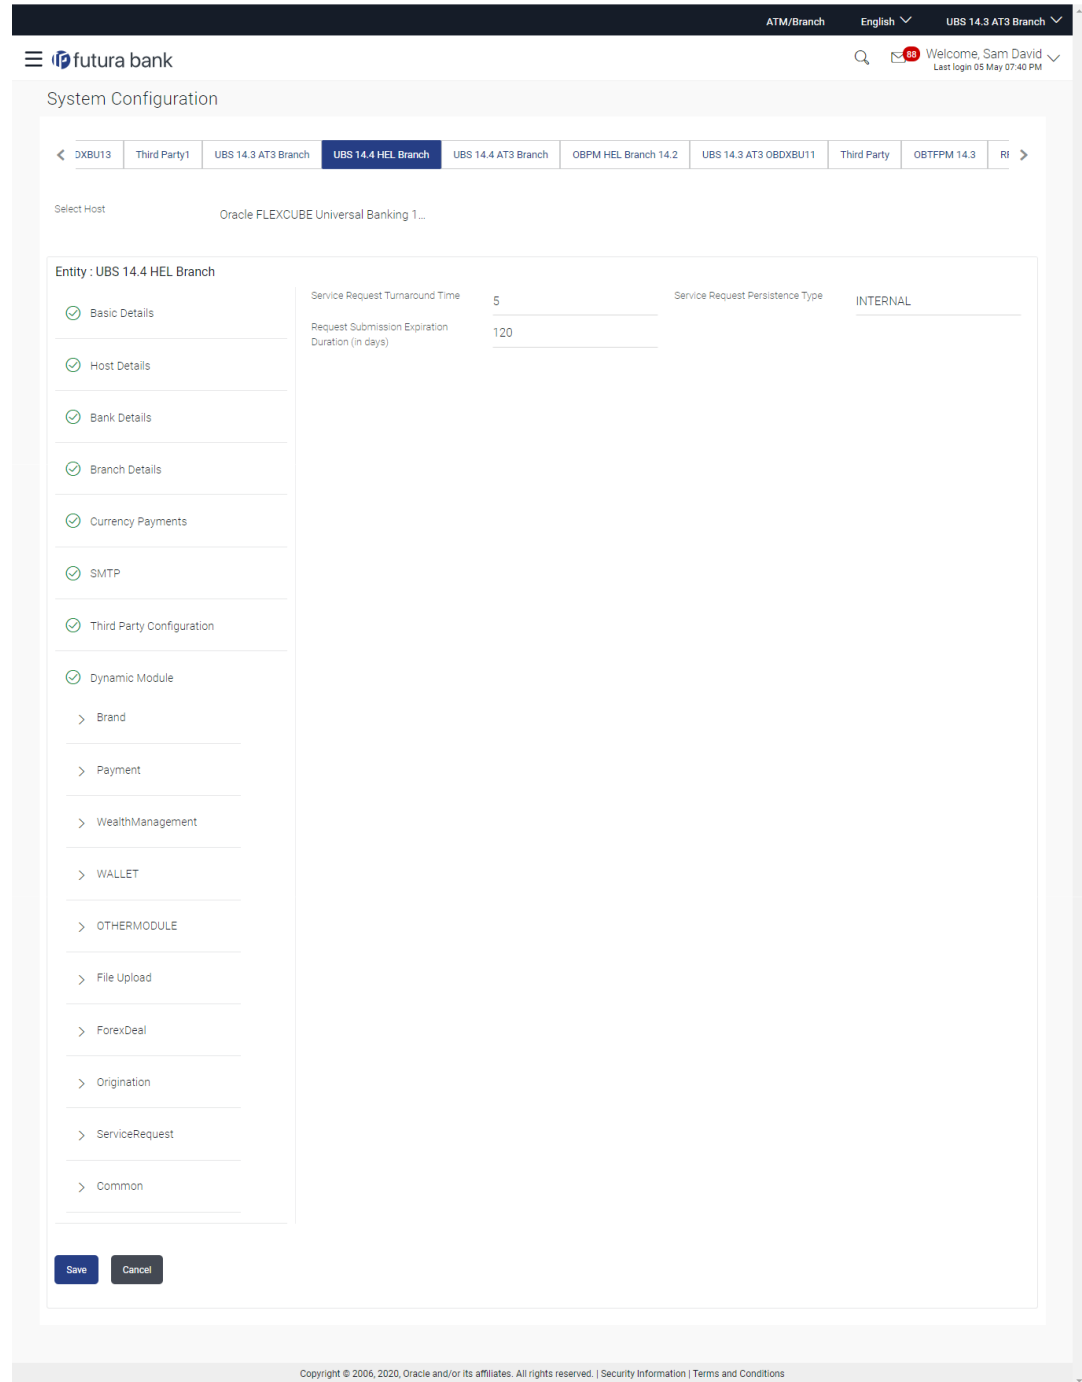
ATM/Branch English UBS 14.3 AT3 Branch

futura bank

88 Welcome, Sam David
Last login 05 May 07:40 PM

System Configuration

DXBU13 | Third Party1 | UBS 14.3 AT3 Branch | UBS 14.4 HEL Branch | UBS 14.4 AT3 Branch | OBPM HEL Branch 14.2 | UBS 14.3 AT3 OBDXBU11 | Third Party | OBTFPM 14.3 | RI

Select Host
Oracle FLEXCUBE Universal Banking 1...

Entity : UBS 14.4 HEL Branch

Basic Details
Host Details
Bank Details
Branch Details
Currency Payments
SMTP
Third Party Configuration
Dynamic Module
Brand
Payment
WealthManagement
WALLET
OTHERMODULE
File Upload
ForexDeal
Origination
ServiceRequest
Common

Service Request Turnaround Time
5
Service Request Persistence Type
INTERNAL
Request Submission Expiration Duration (in days)
120

Save
Cancel

Copyright © 2006, 2020, Oracle and/or its affiliates. All rights reserved. | Security Information | Terms and Conditions